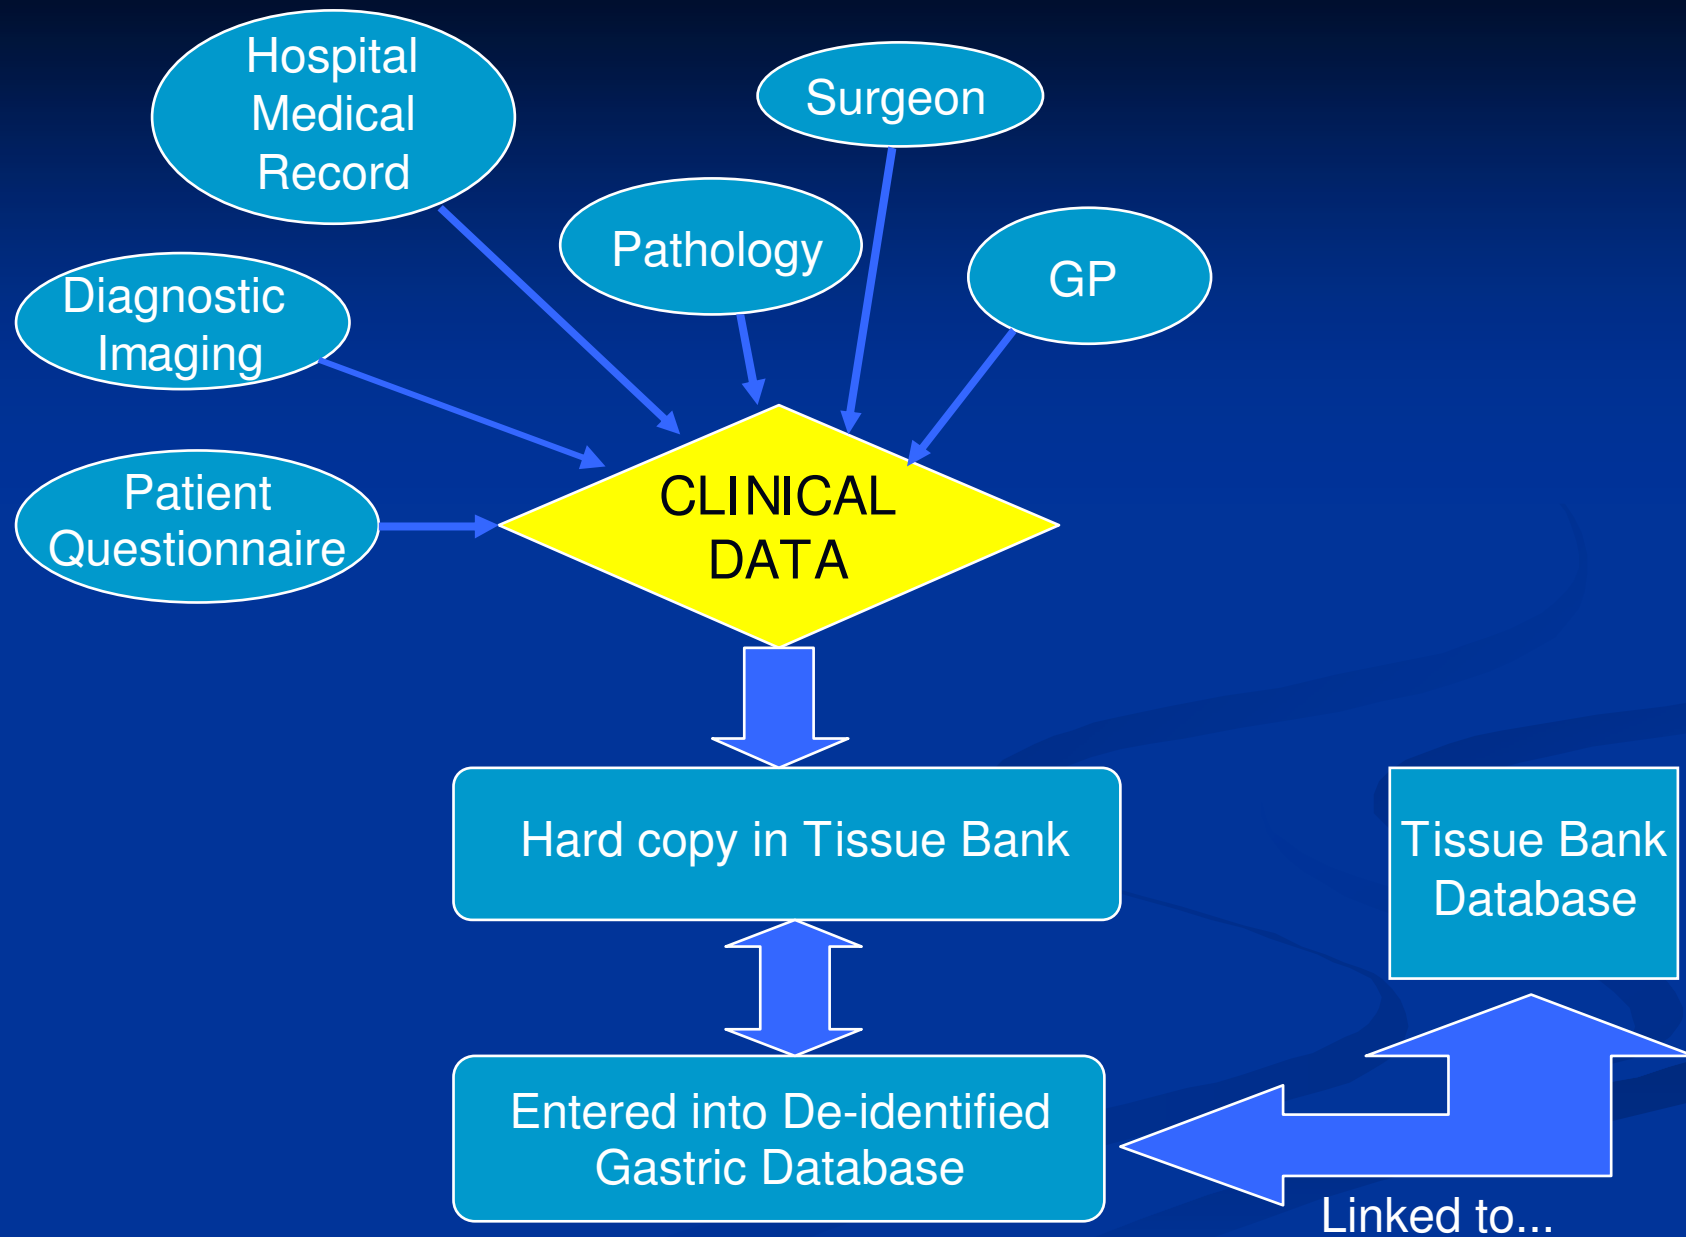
Hospital Medical Record

Surgeon

Pathology

GP

Diagnostic Imaging

Patient Questionnaire

CLINICAL DATA

Hard copy in Tissue Bank

Tissue Bank Database

Entered into De-identified Gastric Database

Linked to...